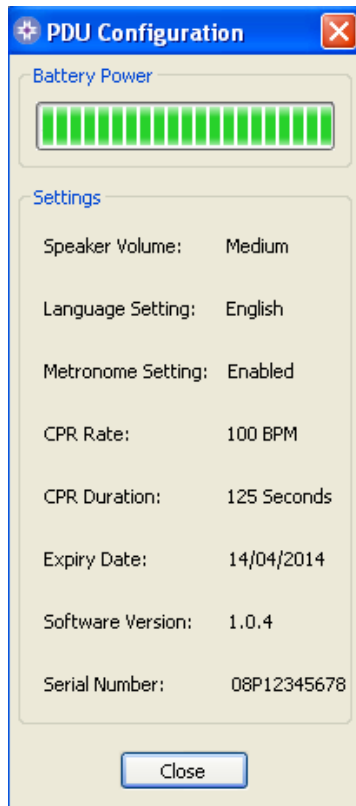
PDU Configuration

Battery Power

Settings

Speaker Volume: Medium

Language Setting: English

Metronome Setting: Enabled

CPR Rate: 100 BPM

CPR Duration: 125 Seconds

Expiry Date: 14/04/2014

Software Version: 1.0.4

Serial Number: 08P12345678

Close